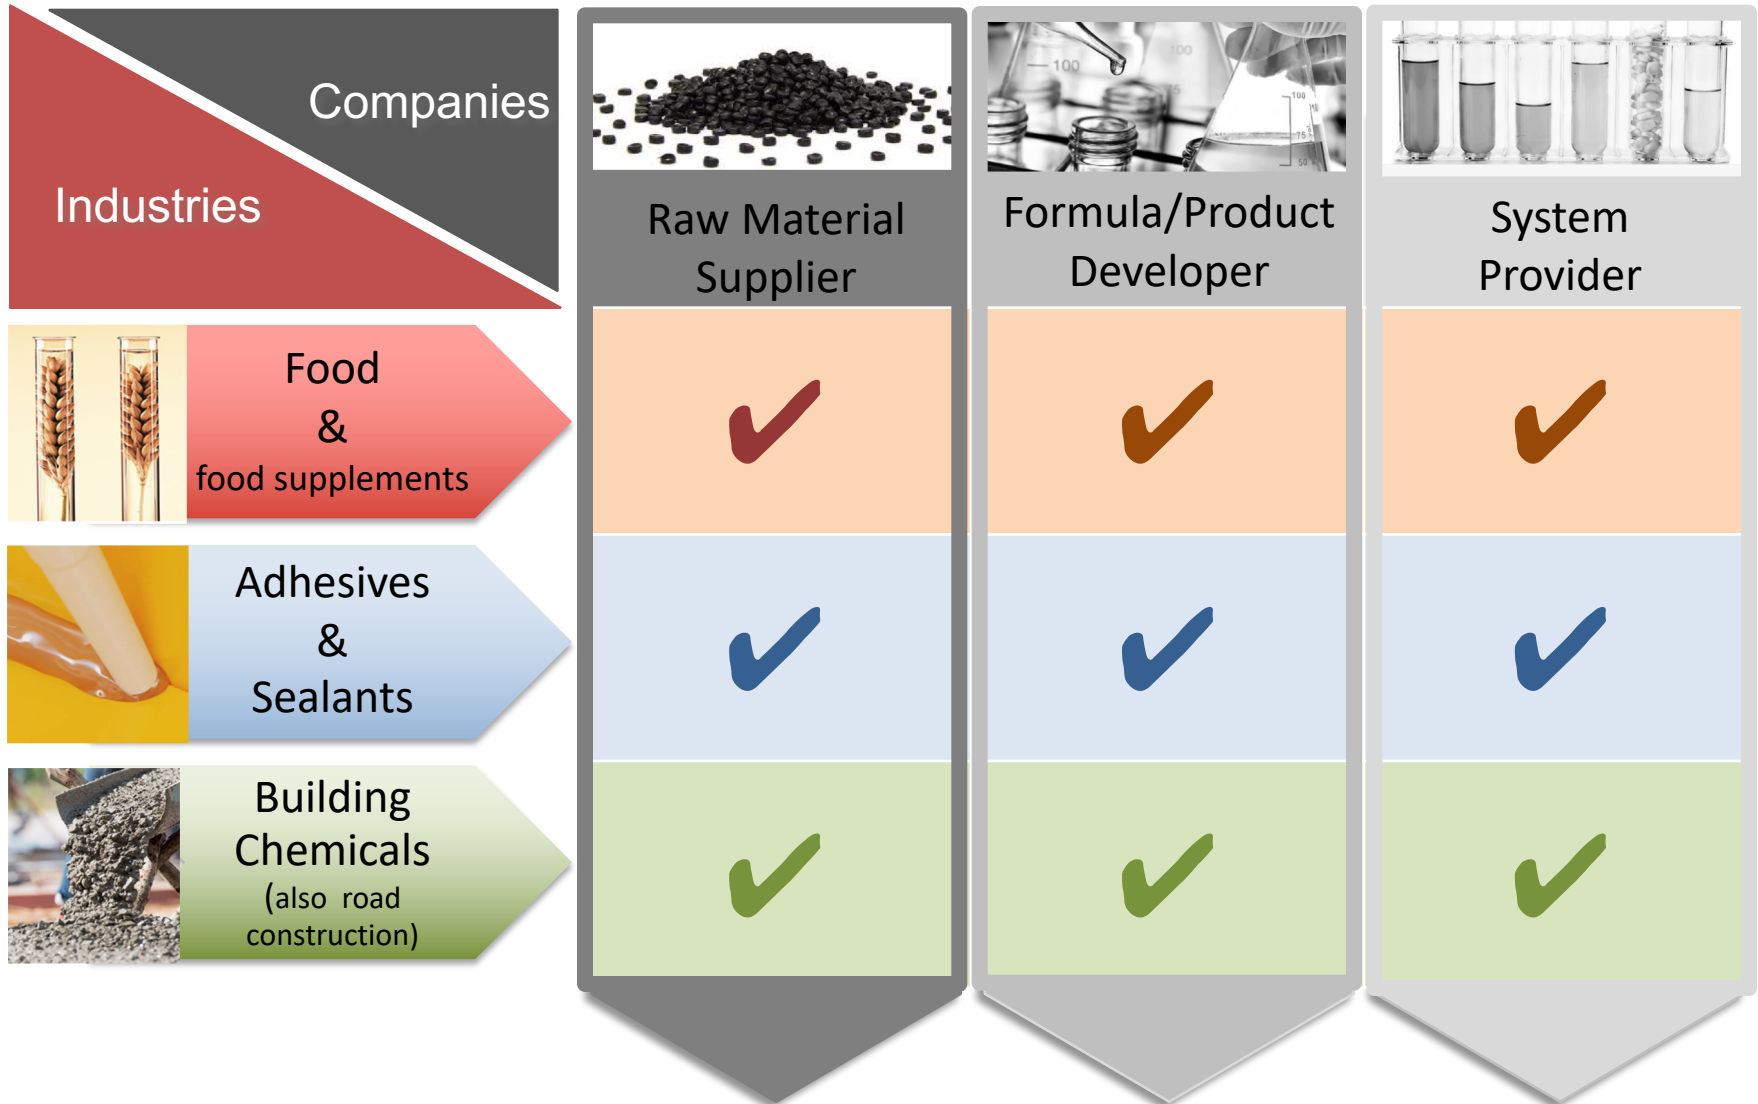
| Companies / Industries | Raw Material Supplier | Formula/Product Developer | System Provider |
|---|---|---|---|
| Food & food supplements | ✔ | ✔ | ✔ |
| Adhesives & Sealants | ✔ | ✔ | ✔ |
| Building Chemicals (also road construction) | ✔ | ✔ | ✔ |

100

100

100

75

50